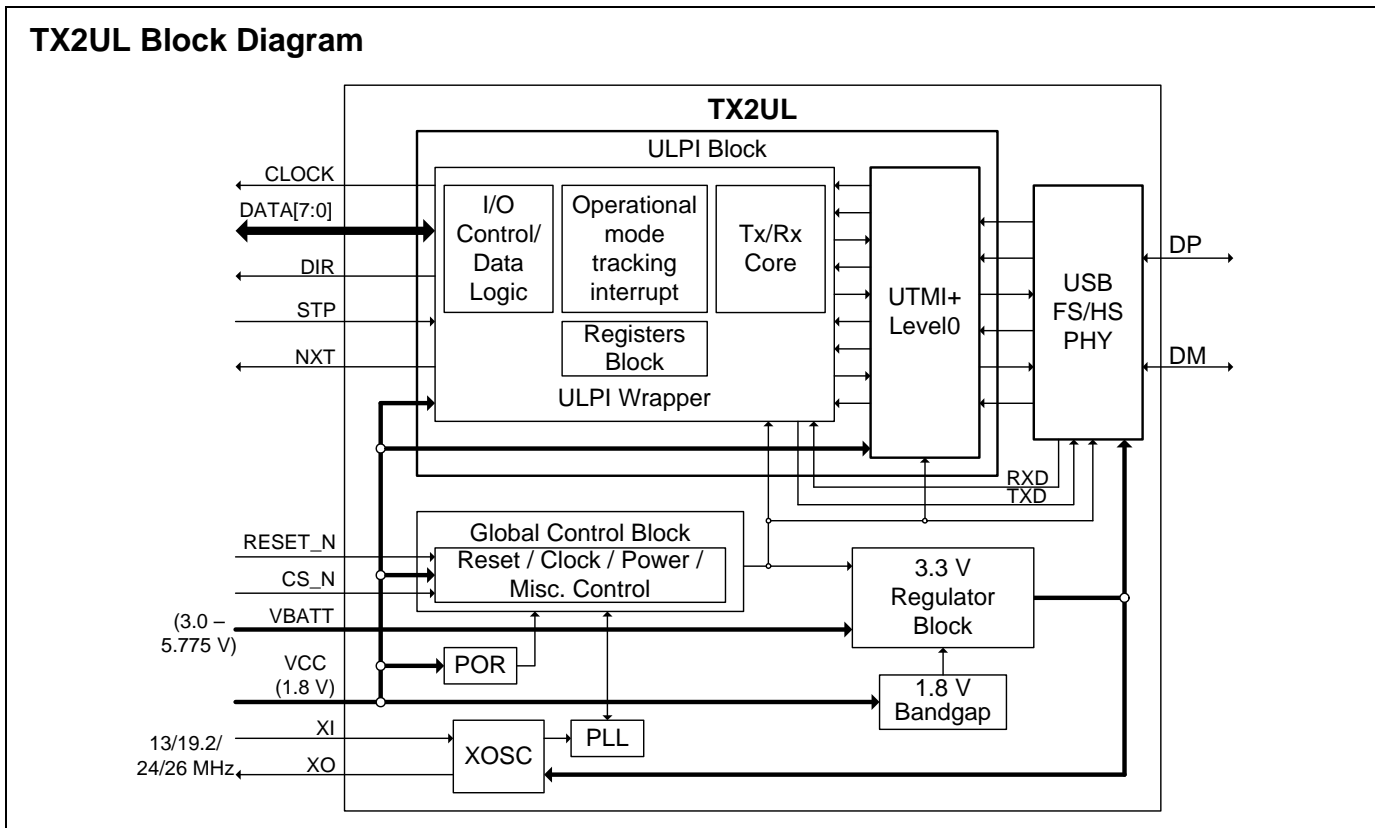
TX2UL Block Diagram

TX2UL

ULPI Block

CLOCK

DATA[7:0]

DIR

STP

NXT

I/O Control/ Data Logic

Operational mode tracking interrupt

Tx/Rx Core

Registers Block

ULPI Wrapper

UTMI+ Level0

USB FS/HS PHY

DP

DM

RXD

TXD

Global Control Block

Reset / Clock / Power / Misc. Control

RESET_N

CS_N

(3.0 – 5.775 V)

VBATT

VCC (1.8 V)

POR

3.3 V Regulator Block

1.8 V Bandgap

XI

XO

13/19.2/ 24/26 MHz

XOSC

PLL